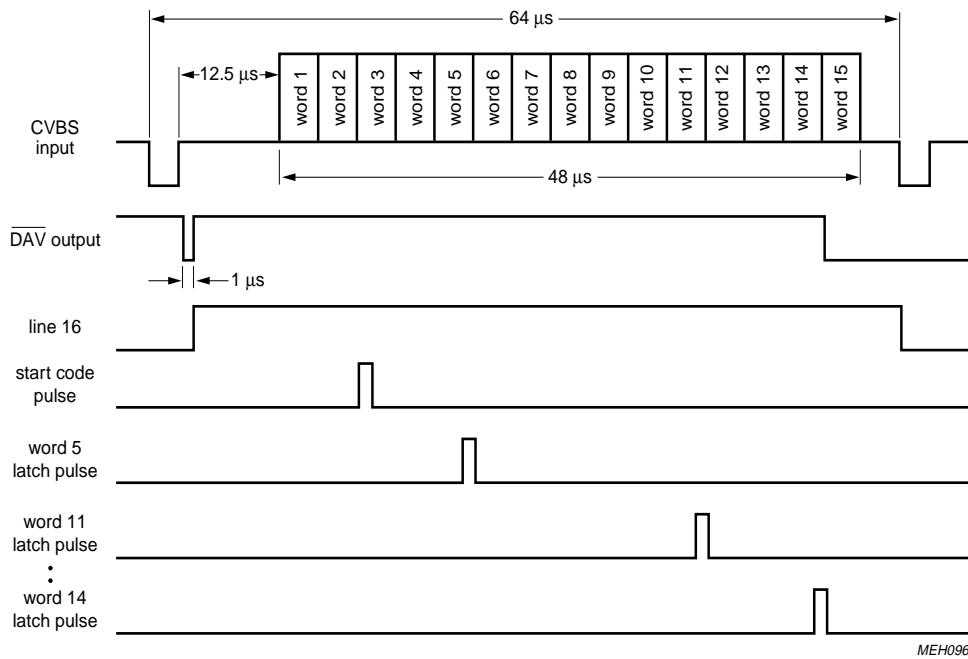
64 µs

12.5 µs

word 1
word 2
word 3
word 4
word 5
word 6
word 7
word 8
word 9
word 10
word 11
word 12
word 13
word 14
word 15

CVBS input

48 µs

$\overline{\text{DAV}}$ output

1 µs

line 16

start code pulse

word 5 latch pulse

word 11 latch pulse

word 14 latch pulse

MEH096